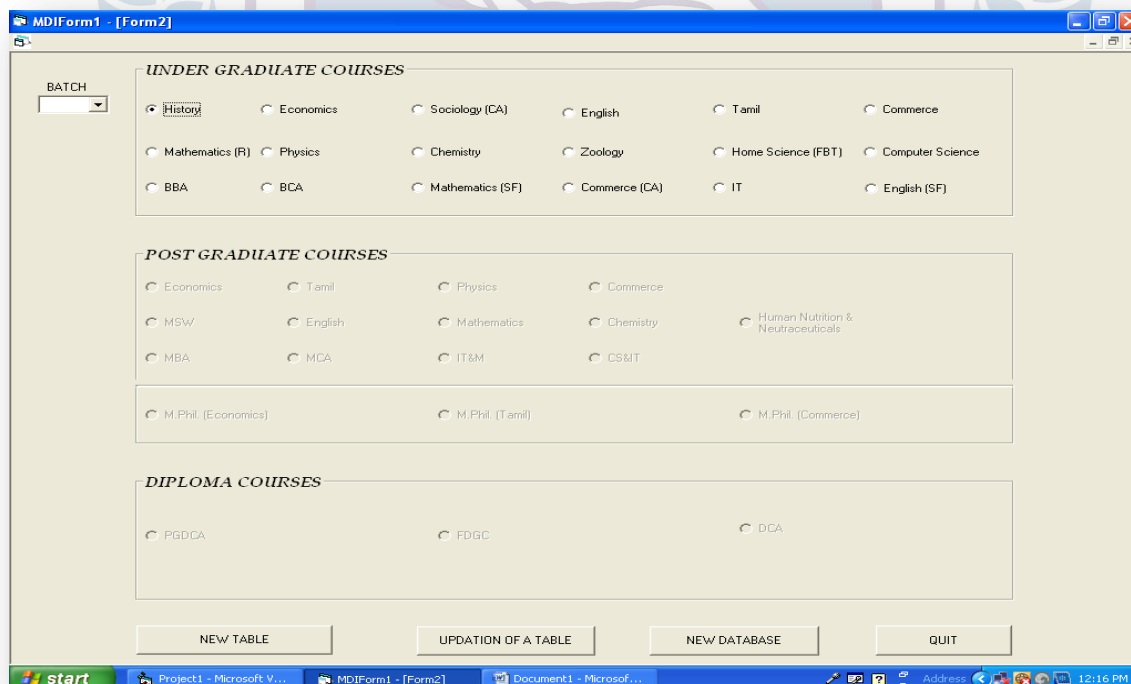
MDIForm1 - [Form2]

BATCH

UNDER GRADUATE COURSES

History
Economics
Sociology (CA)
English
Tamil
Commerce
Mathematics (R)
Physics
Chemistry
Zoology
Home Science (FBT)
Computer Science
BBA
BCA
Mathematics (SF)
Commerce (CA)
IT
English (SF)

POST GRADUATE COURSES

Economics
Tamil
Physics
Commerce
MSW
English
Mathematics
Chemistry
Human Nutrition & Neutraceuticals
MBA
MCA
IT&M
CS&IT

M.Phil. (Economics)
M.Phil. (Tamil)
M.Phil. (Commerce)

DIPLOMA COURSES

PGDCA
FDGC
DCA

NEW TABLE
UPDATION OF A TABLE
NEW DATABASE
QUIT

start
Project1 - Microsoft V...
MDIForm1 - [Form2]
Document1 - Microsof...
Address
12:16 PM